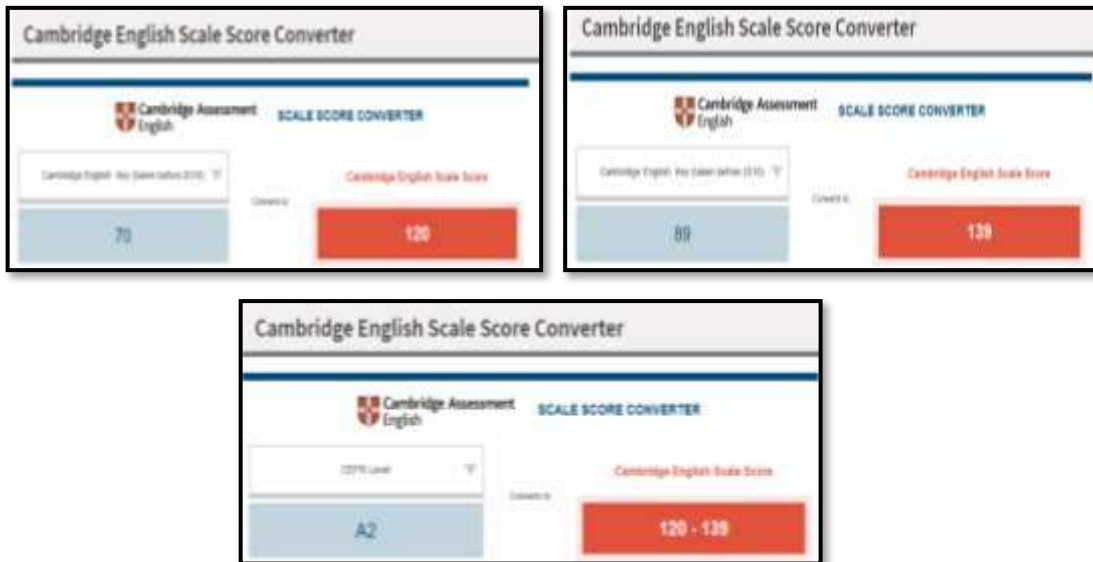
Cambridge English Scale Score Converter

Cambridge Assessment English

SCALE SCORE CONVERTER

Cambridge English: Key (taken before 2020)

Converts to

Cambridge English Scale Score

70

120

Cambridge English Scale Score Converter

Cambridge Assessment English

SCALE SCORE CONVERTER

Cambridge English: Key (taken before 2020)

Converts to

Cambridge English Scale Score

89

139

Cambridge English Scale Score Converter

Cambridge Assessment English

SCALE SCORE CONVERTER

CEFR Level

Converts to

Cambridge English Scale Score

A2

120 - 139